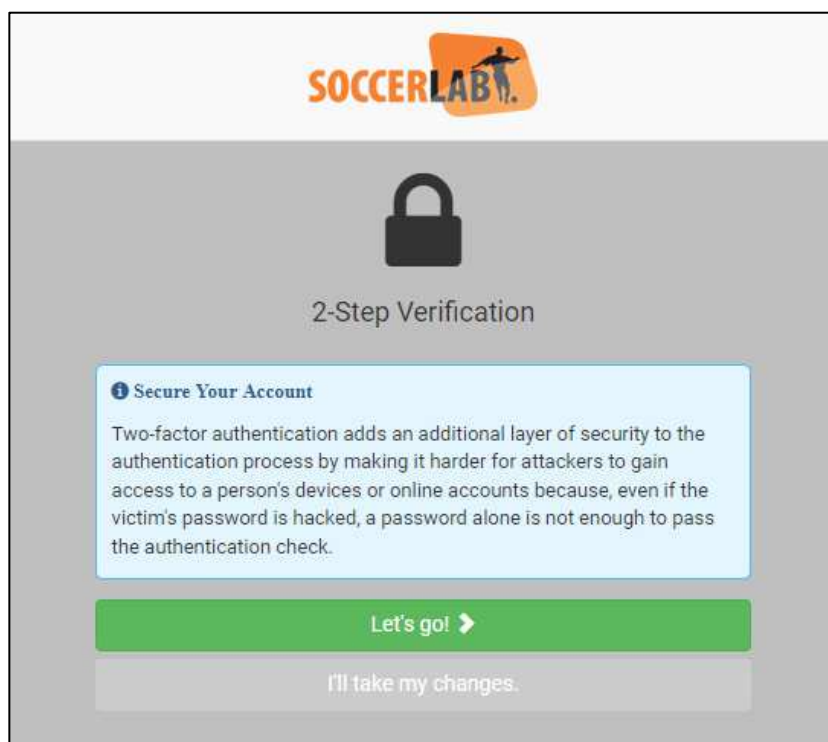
SOCCERLAB

2-Step Verification

Secure Your Account

Two-factor authentication adds an additional layer of security to the authentication process by making it harder for attackers to gain access to a person's devices or online accounts because, even if the victim's password is hacked, a password alone is not enough to pass the authentication check.

Let's go!

I'll take my changes.